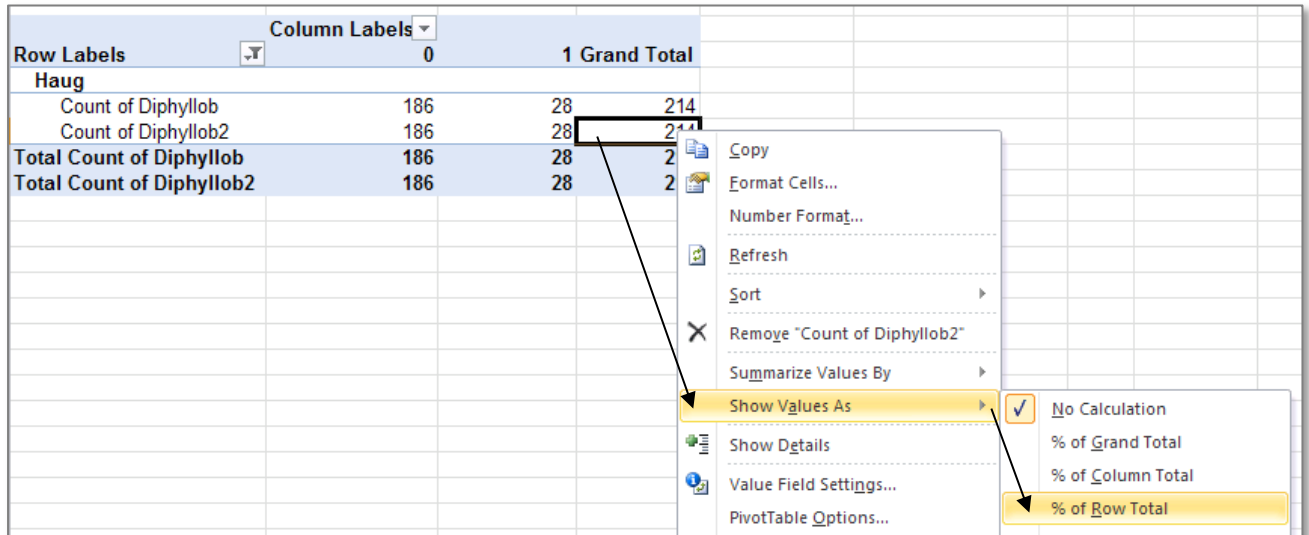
| Row Labels | Column Labels 0 | 1 | Grand Total |
|---|---|---|---|
| Haug | | | |
| Count of Diphyllob | 186 | 28 | 214 |
| Count of Diphyllob2 | 186 | 28 | 214 |
| Total Count of Diphyllob | 186 | 28 | 2 |
| Total Count of Diphyllob2 | 186 | 28 | 2 |

Copy
Format Cells...
Number Format...
Refresh
Sort
Remove "Count of Diphyllob2"
Summarize Values By
Show Values As
Show Details
Value Field Settings...
PivotTable Options...

No Calculation
% of Grand Total
% of Column Total
% of Row Total